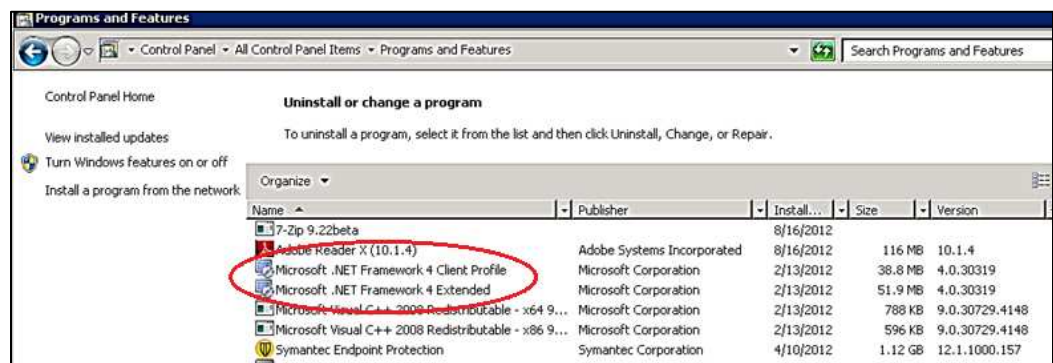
Programs and Features

Control Panel ▸ All Control Panel Items ▸ Programs and Features

Search Programs and Features

Control Panel Home

View installed updates

Turn Windows features on or off

Install a program from the network

Uninstall or change a program

To uninstall a program, select it from the list and then click Uninstall, Change, or Repair.

Organize ▾

| Name | Publisher | Install... | Size | Version |
|---|---|---|---|---|
| 7-Zip 9.22beta | | 8/16/2012 | | |
| Adobe Reader X (10.1.4) | Adobe Systems Incorporated | 8/16/2012 | 116 MB | 10.1.4 |
| Microsoft .NET Framework 4 Client Profile | Microsoft Corporation | 2/13/2012 | 38.8 MB | 4.0.30319 |
| Microsoft .NET Framework 4 Extended | Microsoft Corporation | 2/13/2012 | 51.9 MB | 4.0.30319 |
| Microsoft Visual C++ 2008 Redistributable - x64 9... | Microsoft Corporation | 2/13/2012 | 788 KB | 9.0.30729.4148 |
| Microsoft Visual C++ 2008 Redistributable - x86 9... | Microsoft Corporation | 2/13/2012 | 596 KB | 9.0.30729.4148 |
| Symantec Endpoint Protection | Symantec Corporation | 4/10/2012 | 1.12 GB | 12.1.1000.157 |